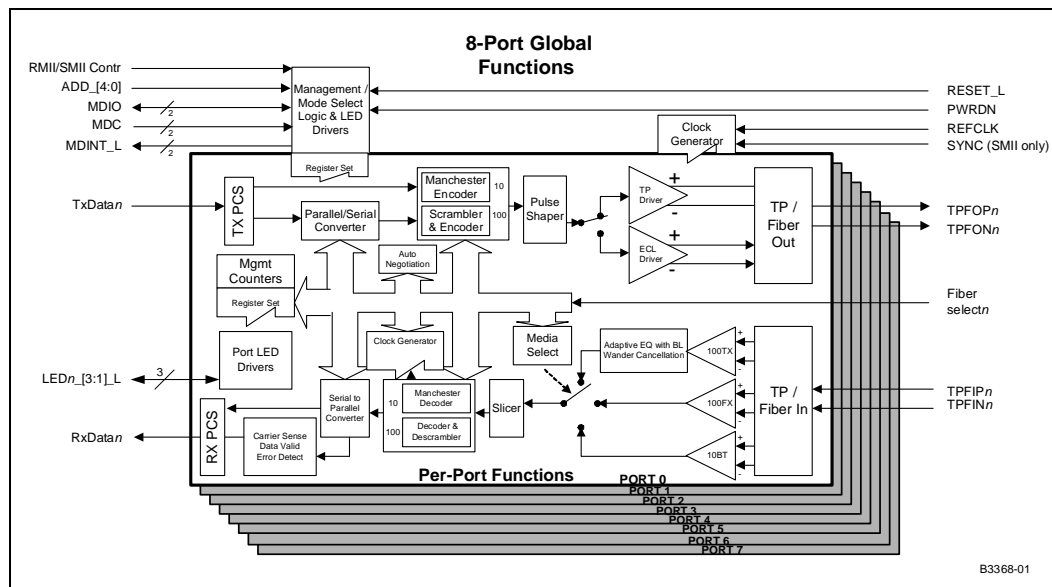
8-Port Global Functions

RMII/SMII Contr
ADD_[4:0]
MDIO
MDC
MDINT_L
2
2
2

Management / Mode Select Logic & LED Drivers

Register Set

RESET_L
PWRDN
REFCLK
SYNC (SMII only)

Clock Generator

TxData*n*

TX PCS

Parallel/Serial Converter

Manchester Encoder
10
100
Scrambler & Encoder

Pulse Shaper

TP Driver
+
-

ECL Driver
+
-

TP / Fiber Out

TPFOP*n*
TPFON*n*

Auto Negotiation

Mgmt Counters

Register Set

Fiber select*n*

Clock Generator

Media Select

Adaptive EQ with BL Wander Cancellation

100TX

Port LED Drivers

LED*n*_[3:1]_L
3

Serial to Parallel Converter

10
Manchester Decoder
100
Decoder & Descrambler

Slicer

100FX

TP / Fiber In

TPFIP*n*
TPFIN*n*

RX PCS

RxData*n*

Carrier Sense Data Valid Error Detect

10BT

Per-Port Functions

PORT 0
PORT 1
PORT 2
PORT 3
PORT 4
PORT 5
PORT 6
PORT 7

B3368-01